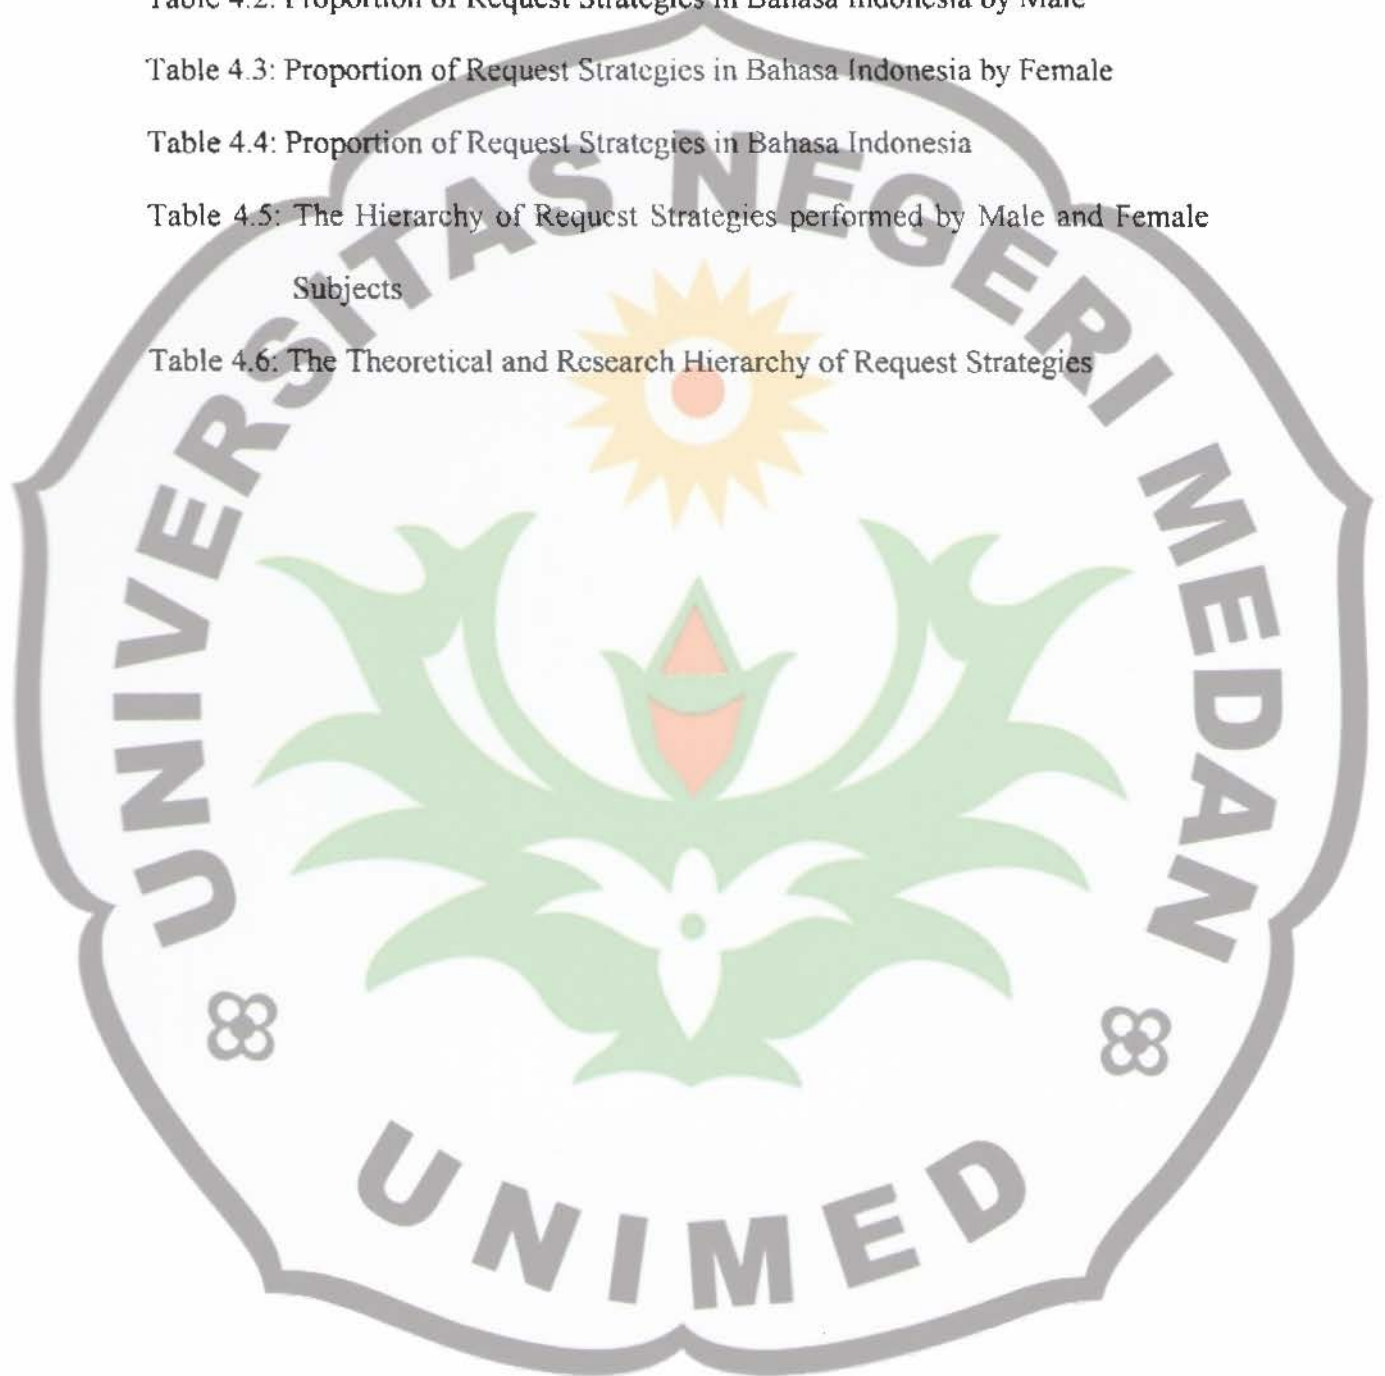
Table 4.2: Proportion of Request Strategies in Bahasa Indonesia by Male

Table 4.3: Proportion of Request Strategies in Bahasa Indonesia by Female

Table 4.4: Proportion of Request Strategies in Bahasa Indonesia

Table 4.5: The Hierarchy of Request Strategies performed by Male and Female Subjects

Table 4.6: The Theoretical and Research Hierarchy of Request Strategies

UNIVERSITAS NEGERI MEDAN

UNIMED